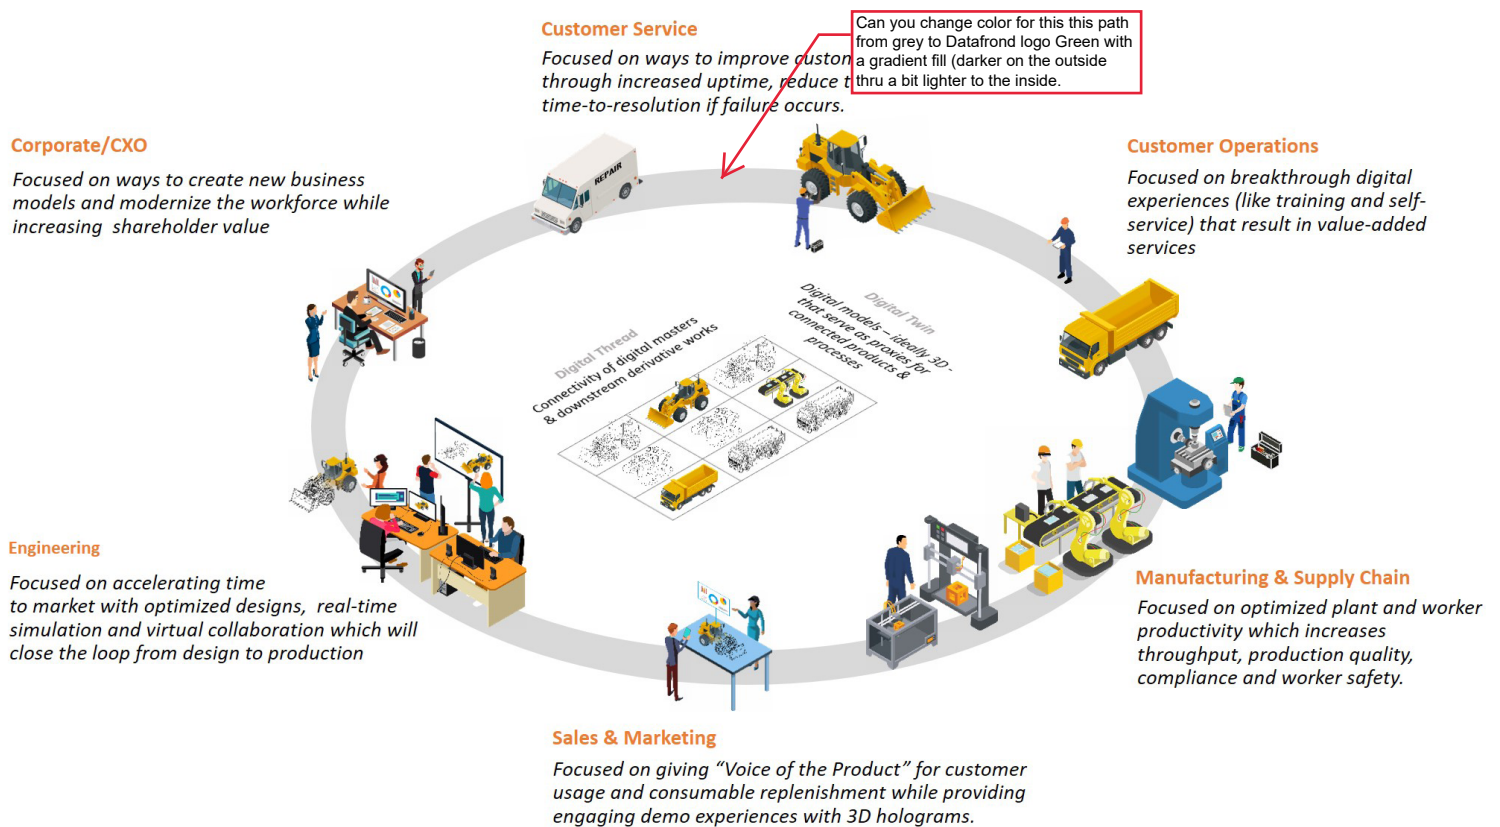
Customer Service

Focused on ways to improve custon through increased uptime, reduce t time-to-resolution if failure occurs.

Can you change color for this this path from grey to Datafrond logo Green with a gradient fill (darker on the outside thru a bit lighter to the inside.

Corporate/CXO

Focused on ways to create new business models and modernize the workforce while increasing shareholder value

Customer Operations

Focused on breakthrough digital experiences (like training and self-service) that result in value-added services

REPAIR

Digital Thread
Connectivity of digital masters & downstream derivative works

Digital Twin
Digital models – ideally 3D - that serve as proxies for connected products & processes

Engineering

Focused on accelerating time to market with optimized designs, real-time simulation and virtual collaboration which will close the loop from design to production

Manufacturing & Supply Chain

Focused on optimized plant and worker productivity which increases throughput, production quality, compliance and worker safety.

Sales & Marketing

Focused on giving “Voice of the Product” for customer usage and consumable replenishment while providing engaging demo experiences with 3D holograms.